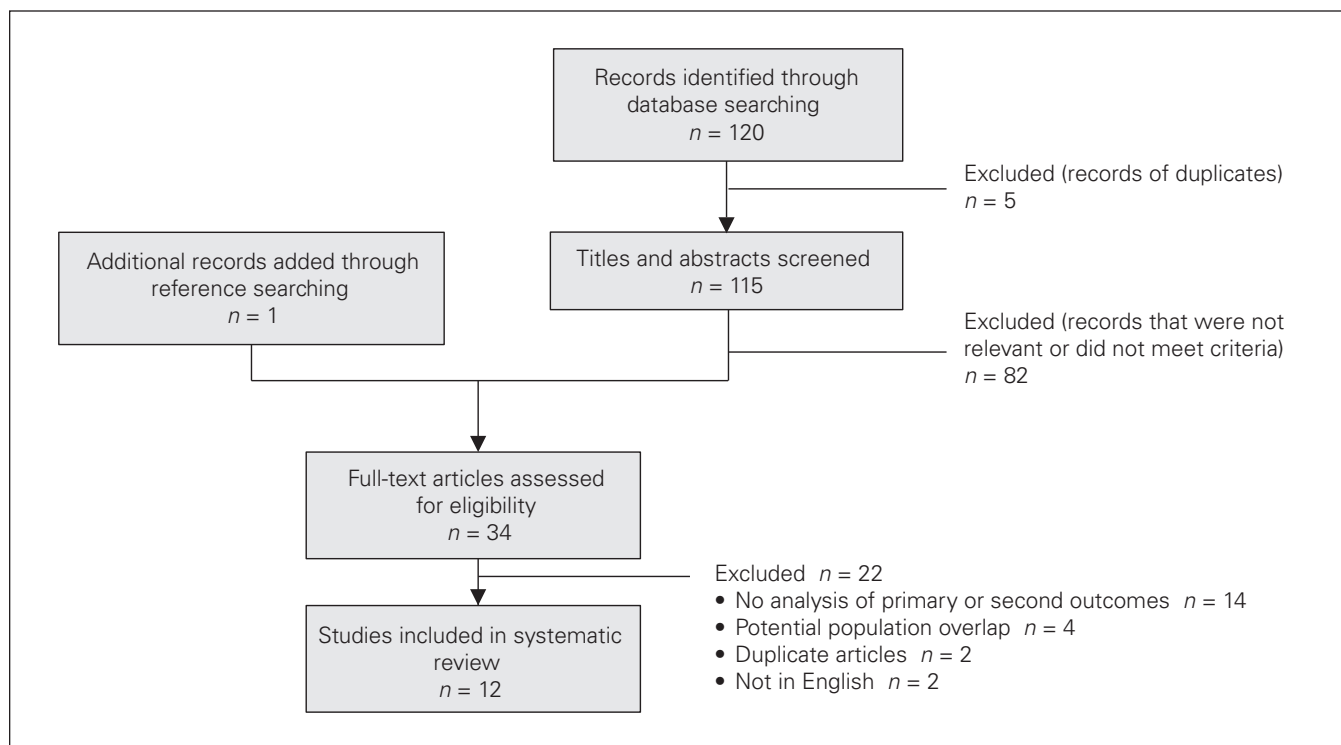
Records identified through database searching
$n = 120$

Excluded (records of duplicates)
$n = 5$

Additional records added through reference searching
$n = 1$

Titles and abstracts screened
$n = 115$

Excluded (records that were not relevant or did not meet criteria)
$n = 82$

Full-text articles assessed for eligibility
$n = 34$

Excluded $n = 22$
• No analysis of primary or second outcomes $n = 14$
• Potential population overlap $n = 4$
• Duplicate articles $n = 2$
• Not in English $n = 2$

Studies included in systematic review
$n = 12$